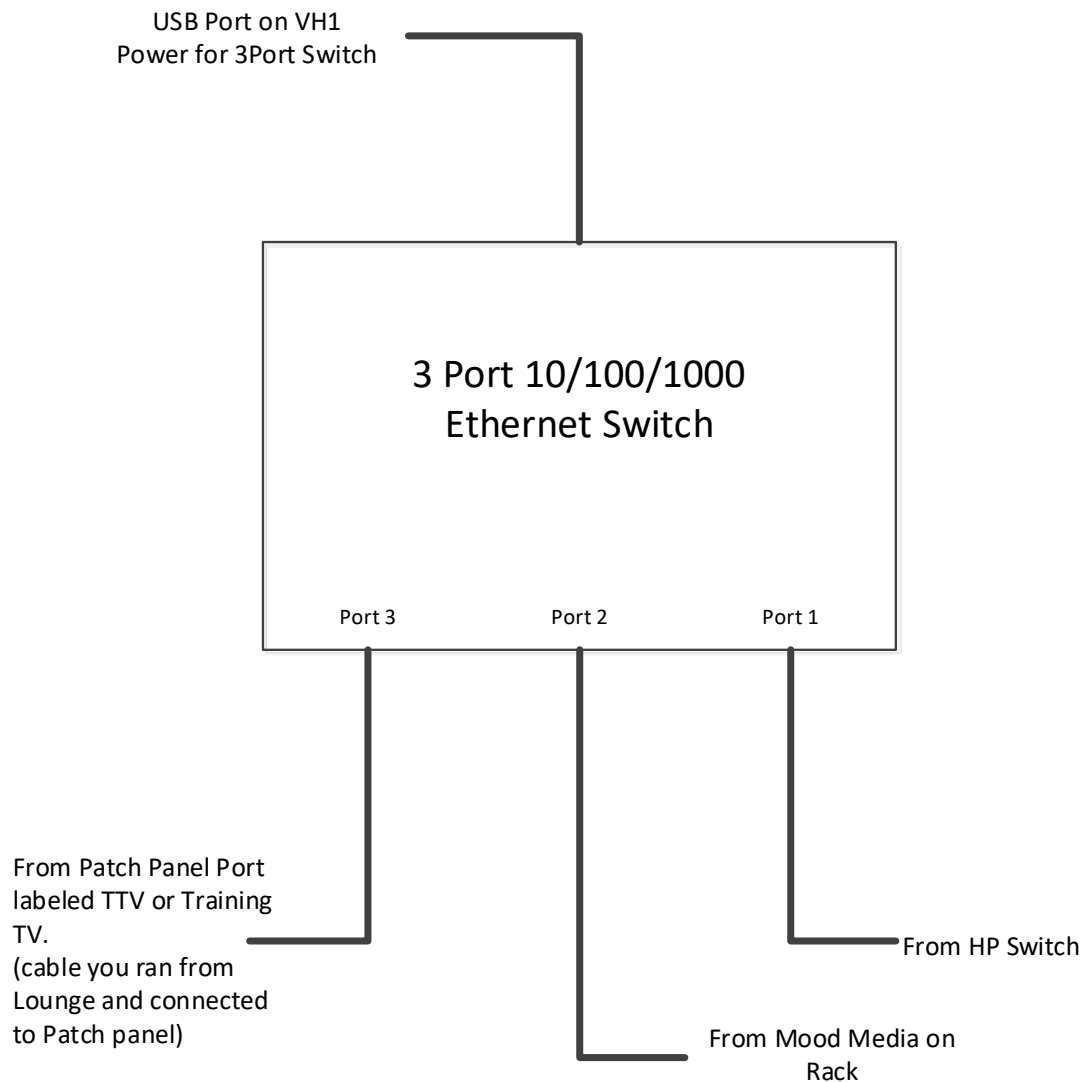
USB Port on VH1
Power for 3Port Switch

3 Port 10/100/1000
Ethernet Switch

Port 3

Port 2

Port 1

From Patch Panel Port labeled TTV or Training TV.
(cable you ran from Lounge and connected to Patch panel)

From HP Switch

From Mood Media on Rack